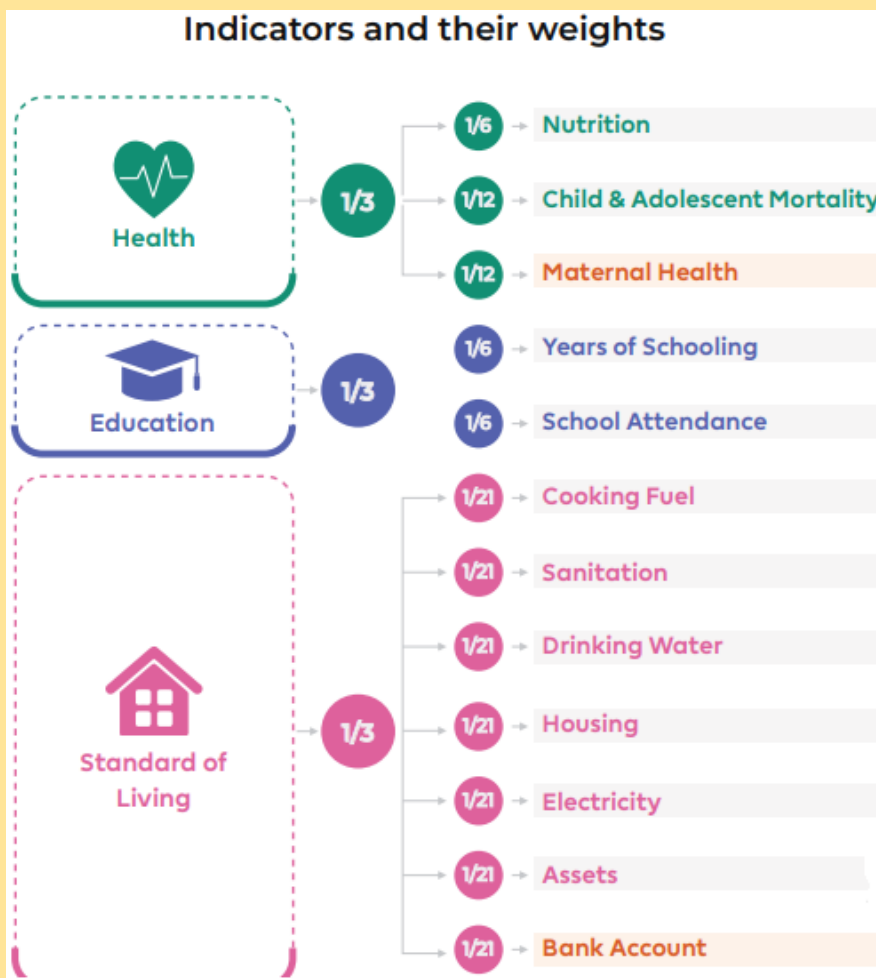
Indicators and their weights

Health

1/3

1/6 Nutrition

1/12 Child & Adolescent Mortality

1/12 Maternal Health

Education

1/3

1/6 Years of Schooling

1/6 School Attendance

Standard of Living

1/3

1/21 Cooking Fuel

1/21 Sanitation

1/21 Drinking Water

1/21 Housing

1/21 Electricity

1/21 Assets

1/21 Bank Account